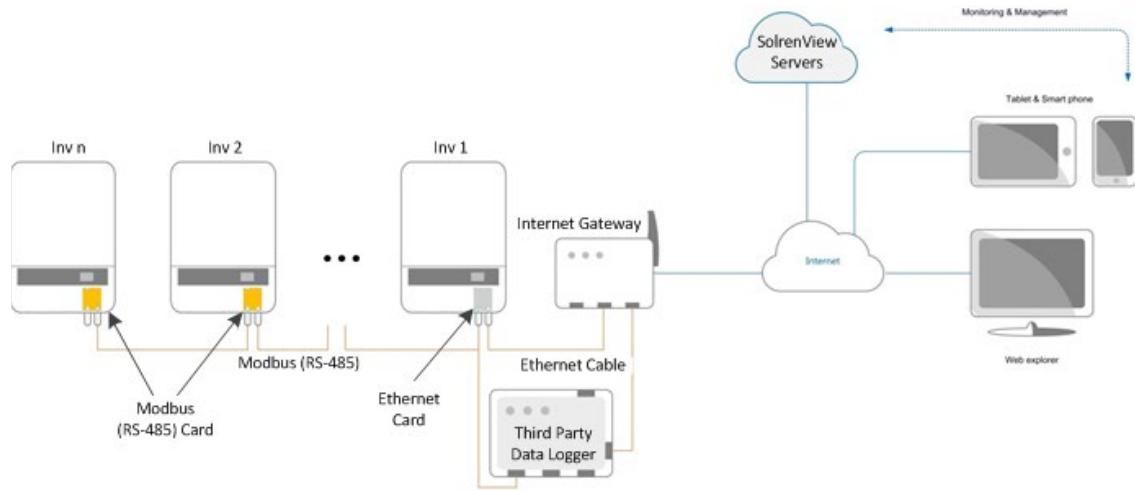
Monitoring & Management

SolrenView Servers

Tablet & Smart phone

Inv n

Inv 2

Inv 1

Internet Gateway

Internet

Web explorer

Modbus (RS-485)

Ethernet Cable

Modbus (RS-485) Card

Ethernet Card

Third Party Data Logger